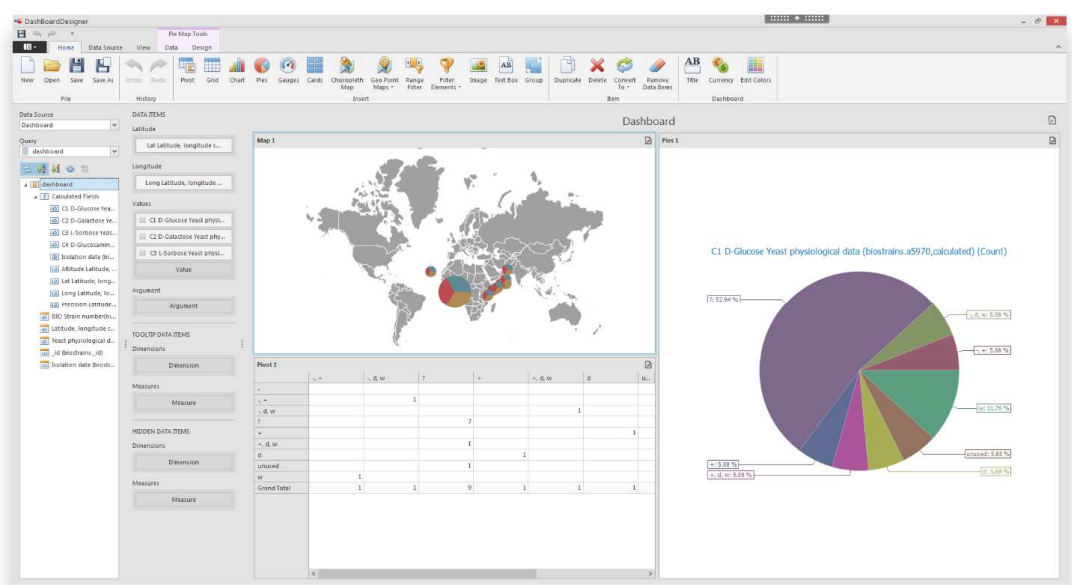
DashboardDesigner

Pie Map Tools

Home Data Source View Data Design

New Open Save Save As Undo Redo Pivot Grid Chart Pies Gauges Cards Choropleth Map Geo Point Maps Range Filter Filter Elements Image Text Box Group Duplicate Delete Convert To Remove Data Items Title Currency Edit Colors

File History Insert Item Dashboard

Data Source
Dashboard
Query
dashboard

dashboard
Calculated Fields
C1 D-Glucose Yea...
C2 D-Galactose Ye...
C3 L-Sorbose Yeas...
C4 D-Glucosamin...
Isolation date (bi...
Altitude Latitude, ...
Lat Latitude, long...
Long Latitude, lo...
Precision Latitude...
BIO Strain number(bi...
Latitude, longitude c...
Yeast physiological d...
_id (biostrains_id)
Isolation date (biostr...

DATA ITEMS
Latitude
Lat Latitude, longitude c...
Longitude
Long Latitude, longitude ...
Values
C1 D-Glucose Yeast physi...
C2 D-Galactose Yeast phy...
C3 L-Sorbose Yeast physi...
Value
Argument
Argument
TOOLTIP DATA ITEMS
Dimensions
Dimension
Measures
Measure
HIDDEN DATA ITEMS
Dimensions
Dimension
Measures
Measure

Dashboard

Map 1

Pivot 1

| | -, + | -, d, w | ? | + | +, d, w | d | u... |
|---|---|---|---|---|---|---|---|
| - | | | | | | | |
| -, + | | 1 | | | | | |
| -, d, w | | | | | 1 | | |
| ? | | | 7 | | | | |
| + | | | | | | 1 | |
| +, d, w | | | 1 | | | | |
| d | | | | 1 | | | |
| unused | | | 1 | | | | |
| w | 1 | | | | | | |
| Grand Total | 1 | 1 | 9 | 1 | 1 | 1 | |

Pies 1

C1 D-Glucose Yeast physiological data (biostrains.a5970,calculated) (Count)

?: 52.94 %
-, d, w: 5.88 %
-, +: 5.88 %
w: 11.76 %
unused: 5.88 %
d: 5.88 %
+: 5.88 %
+, d, w: 5.88 %